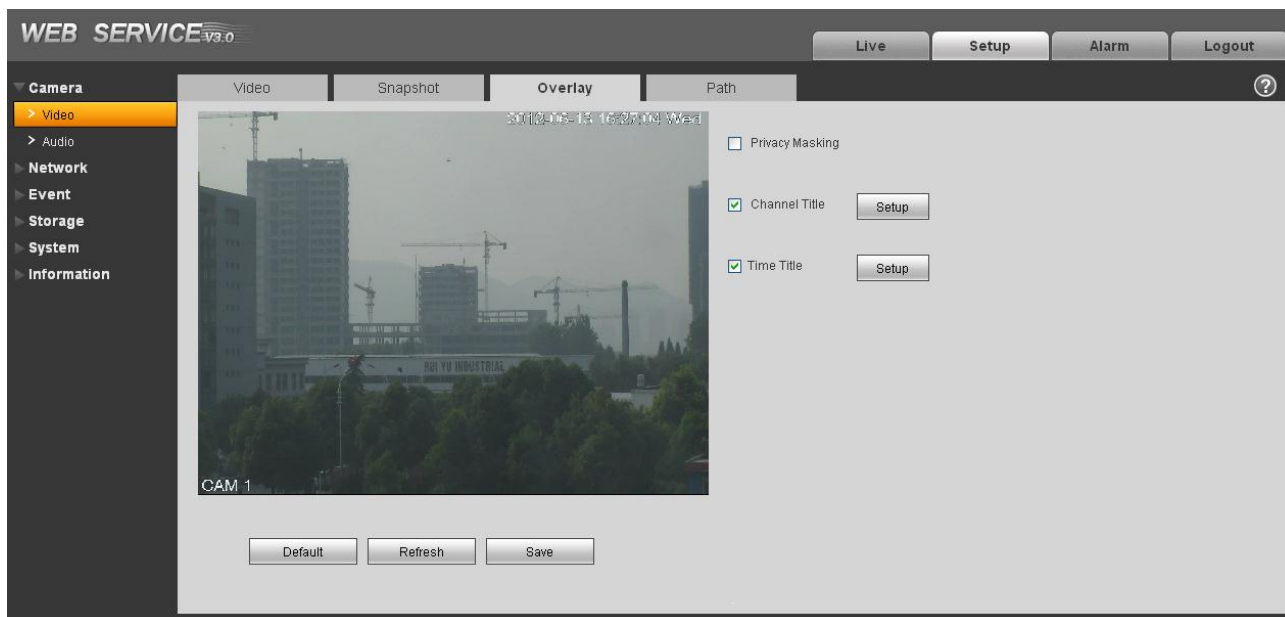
WEB SERVICE V3.0

Live
Setup
Alarm
Logout

Camera
> Video
> Audio
Network
Event
Storage
System
Information

Video
Snapshot
Overlay
Path

2012-06-13 16:27:04 Wed

RUI YU INDUSTRIAL

CAM 1

Privacy Masking

Channel Title
Setup

Time Title
Setup

Default
Refresh
Save